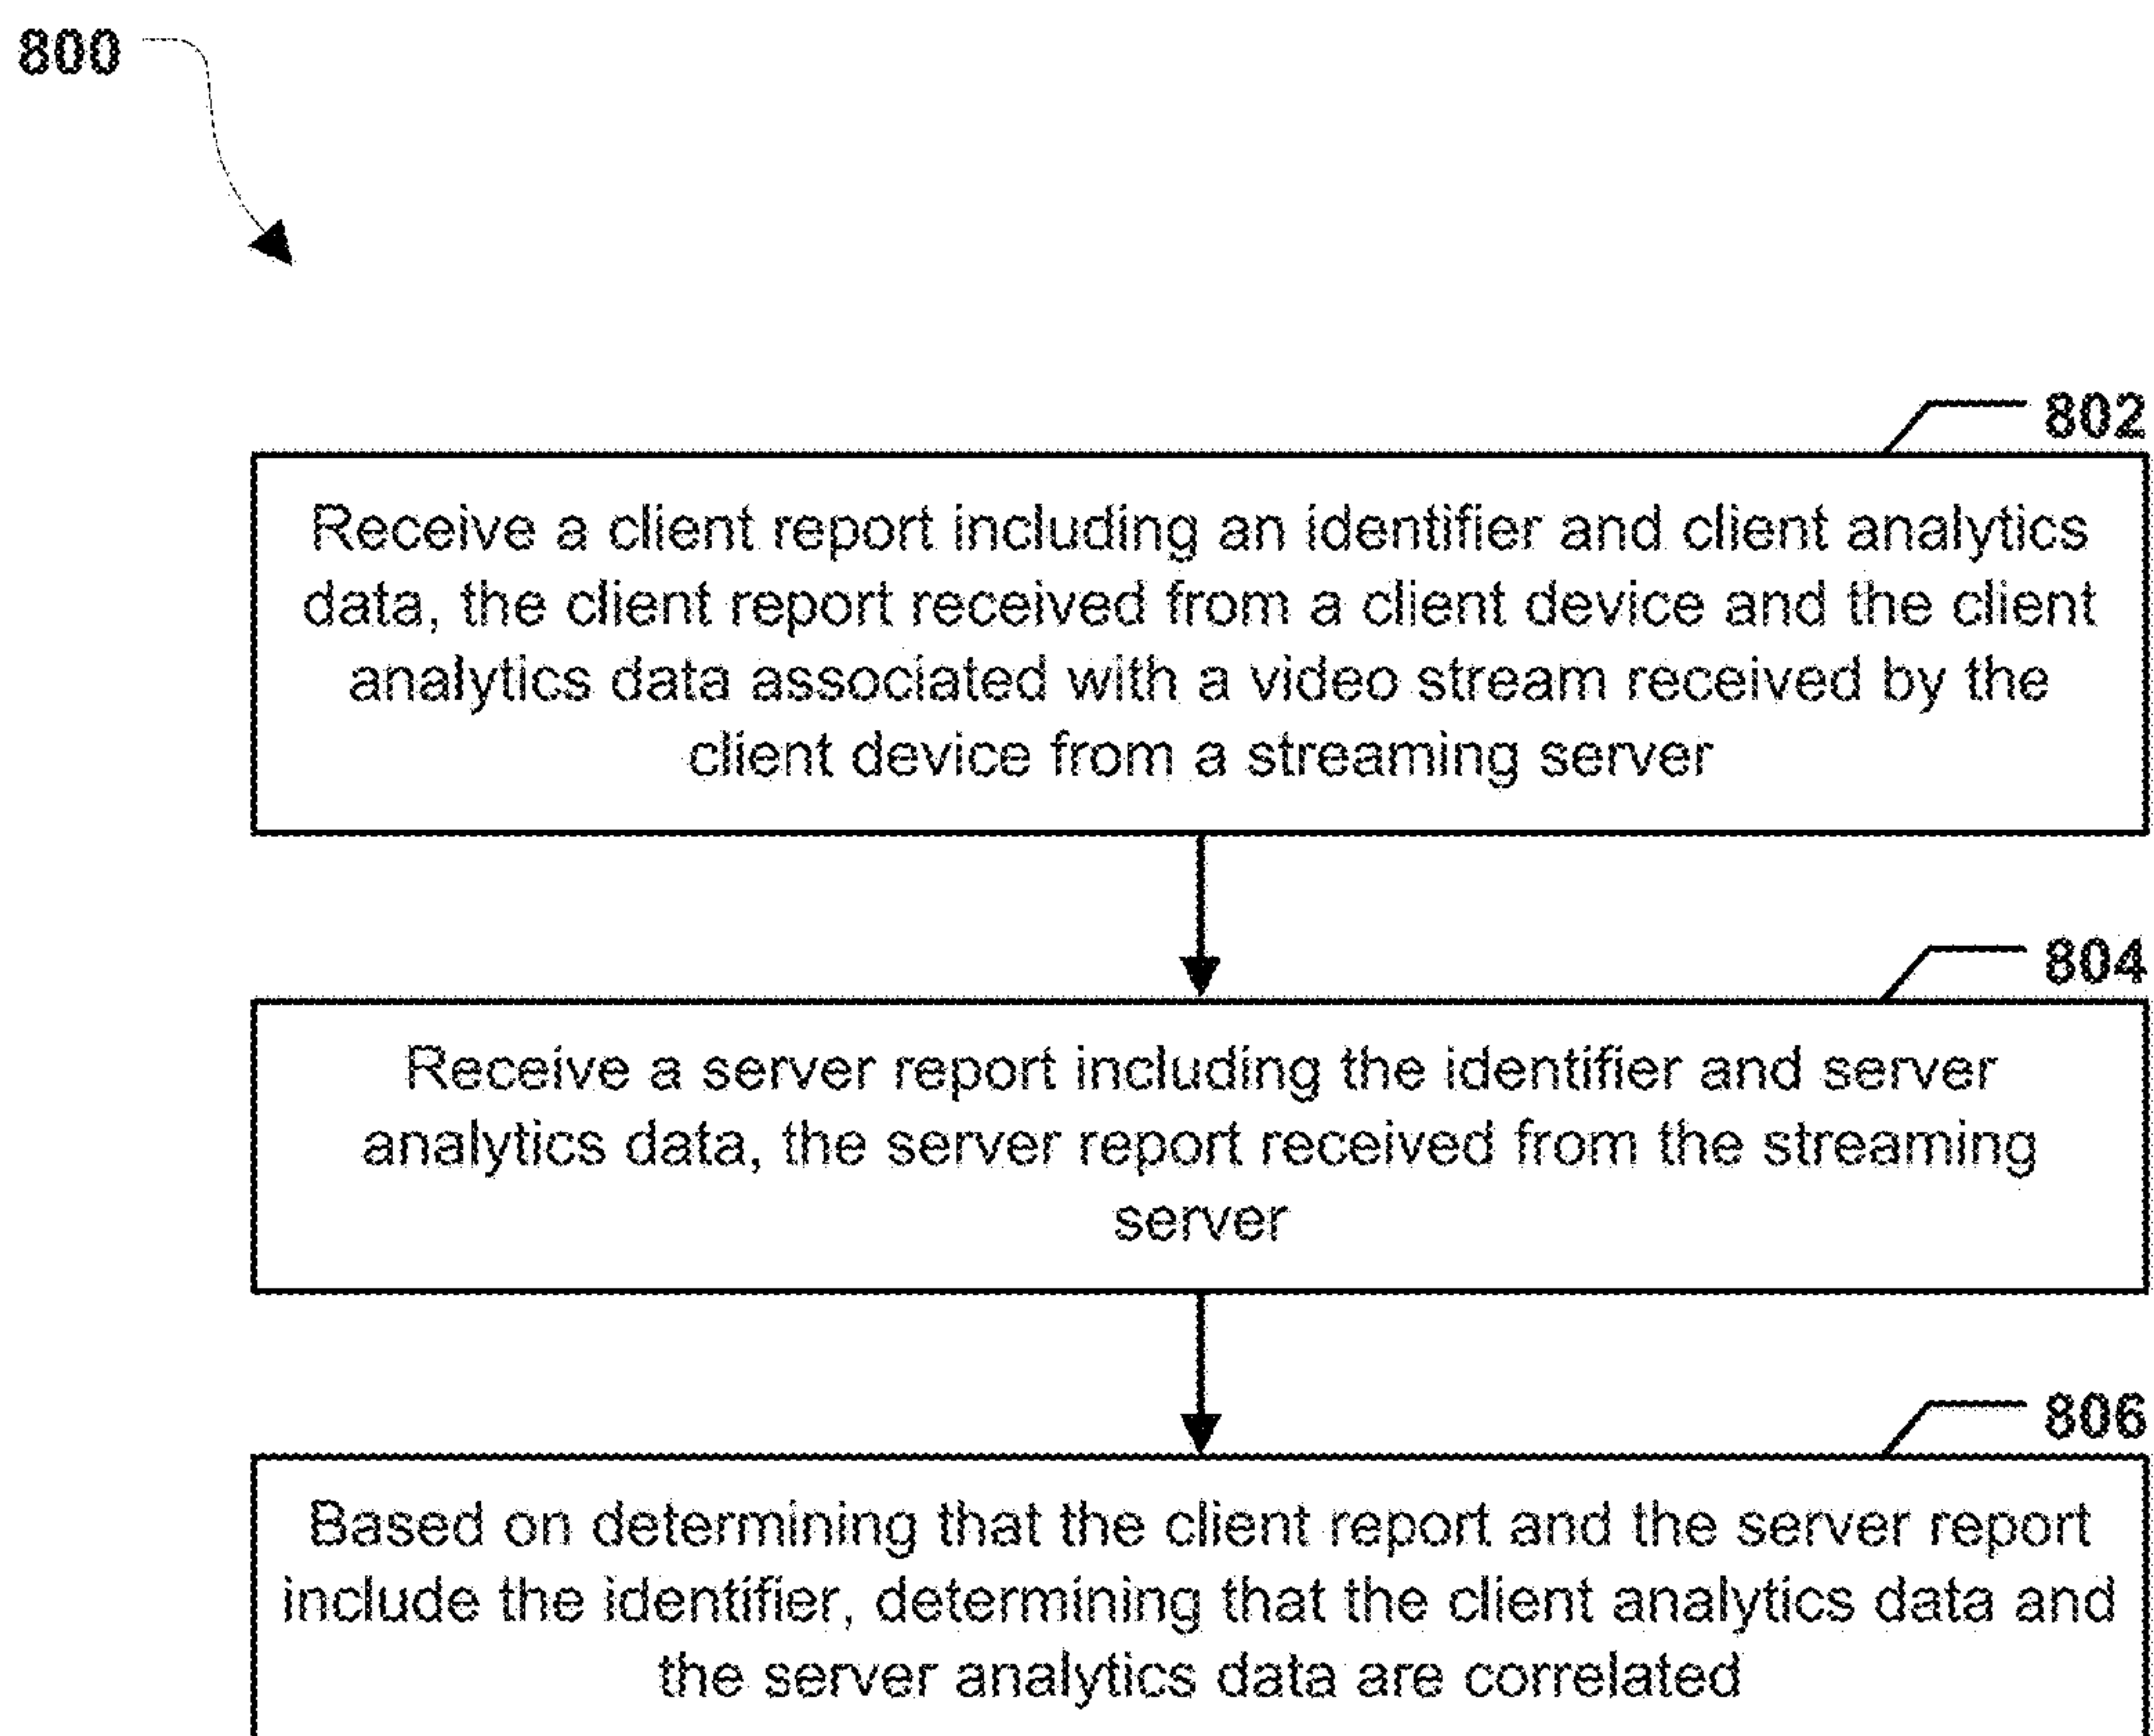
800

802

Receive a client report including an identifier and client analytics data, the client report received from a client device and the client analytics data associated with a video stream received by the client device from a streaming server

804

Receive a server report including the identifier and server analytics data, the server report received from the streaming server

806

Based on determining that the client report and the server report include the identifier, determining that the client analytics data and the server analytics data are correlated